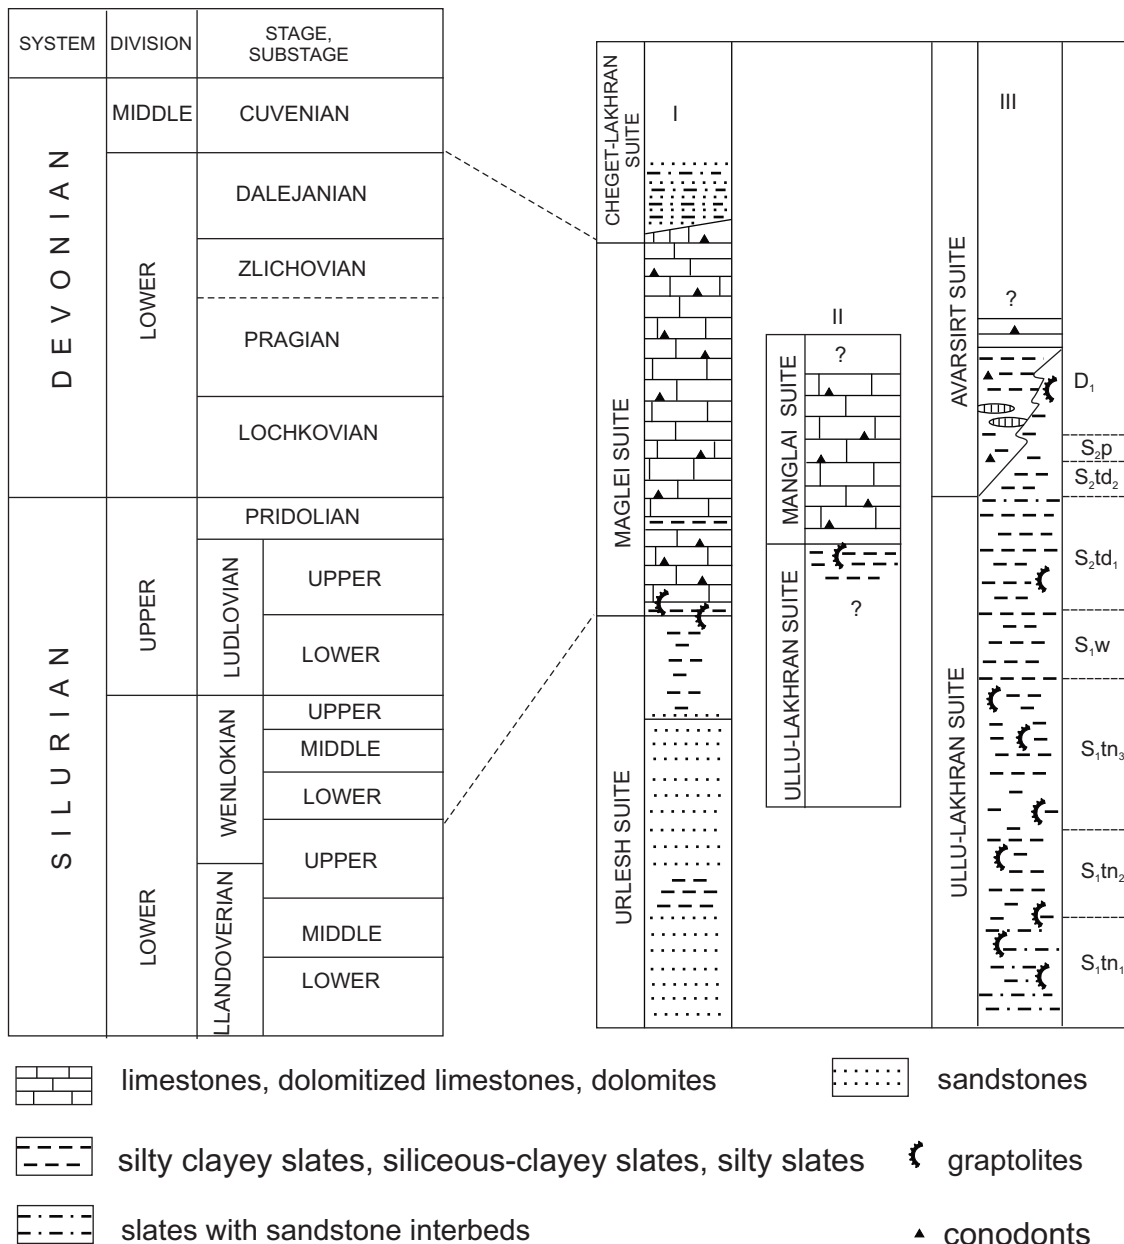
| SYSTEM | DIVISION | STAGE, SUBSTAGE | |
|---|---|---|---|
| DEVONIAN | MIDDLE | CUVENIAN | |
| | LOWER | DALEJANIAN | |
| | | ZLICHOVIAN | |
| | | PRAGIAN | |
| | | LOCHKOVIAN | |
| SILURIAN | UPPER | PRIDOLIAN | |
| | | LUDLOVIAN | UPPER |
| | | | LOWER |
| | LOWER | WENLOKIAN | UPPER |
| | | | MIDDLE |
| | | | LOWER |
| | | LLANDOVERIAN | UPPER |
| | | | MIDDLE |
| | | | LOWER |

I
CHEGET-LAKHRAN SUITE
MAGLEI SUITE
URLESH SUITE

II
?
MANGLAI SUITE
ULLU-LAKHRAN SUITE
?

III
?
AVARSIRT SUITE
ULLU-LAKHRAN SUITE
$D_1$
$S_2p$
$S_2td_2$
$S_2td_1$
$S_1w$
$S_1tn_3$
$S_1tn_2$
$S_1tn_1$

limestones, dolomitized limestones, dolomites
sandstones
silty clayey slates, siliceous-clayey slates, silty slates
graptolites
slates with sandstone interbeds
conodonts